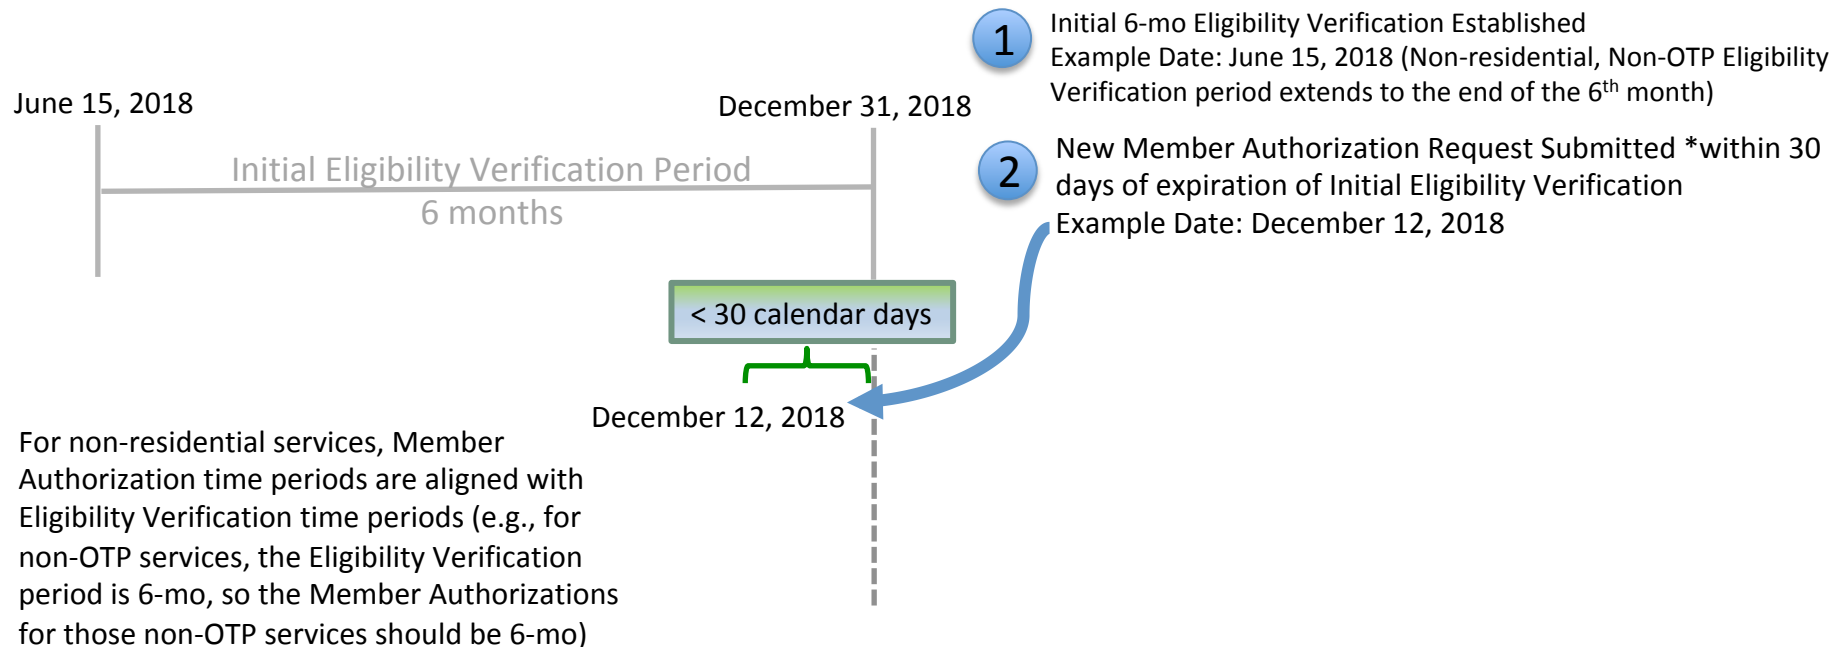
June 15, 2018

December 31, 2018

Initial Eligibility Verification Period
6 months

1 Initial 6-mo Eligibility Verification Established
Example Date: June 15, 2018 (Non-residential, Non-OTP Eligibility Verification period extends to the end of the 6$^{th}$ month)

2 New Member Authorization Request Submitted *within 30 days of expiration of Initial Eligibility Verification
Example Date: December 12, 2018

< 30 calendar days

December 12, 2018

For non-residential services, Member Authorization time periods are aligned with Eligibility Verification time periods (e.g., for non-OTP services, the Eligibility Verification period is 6-mo, so the Member Authorizations for those non-OTP services should be 6-mo)